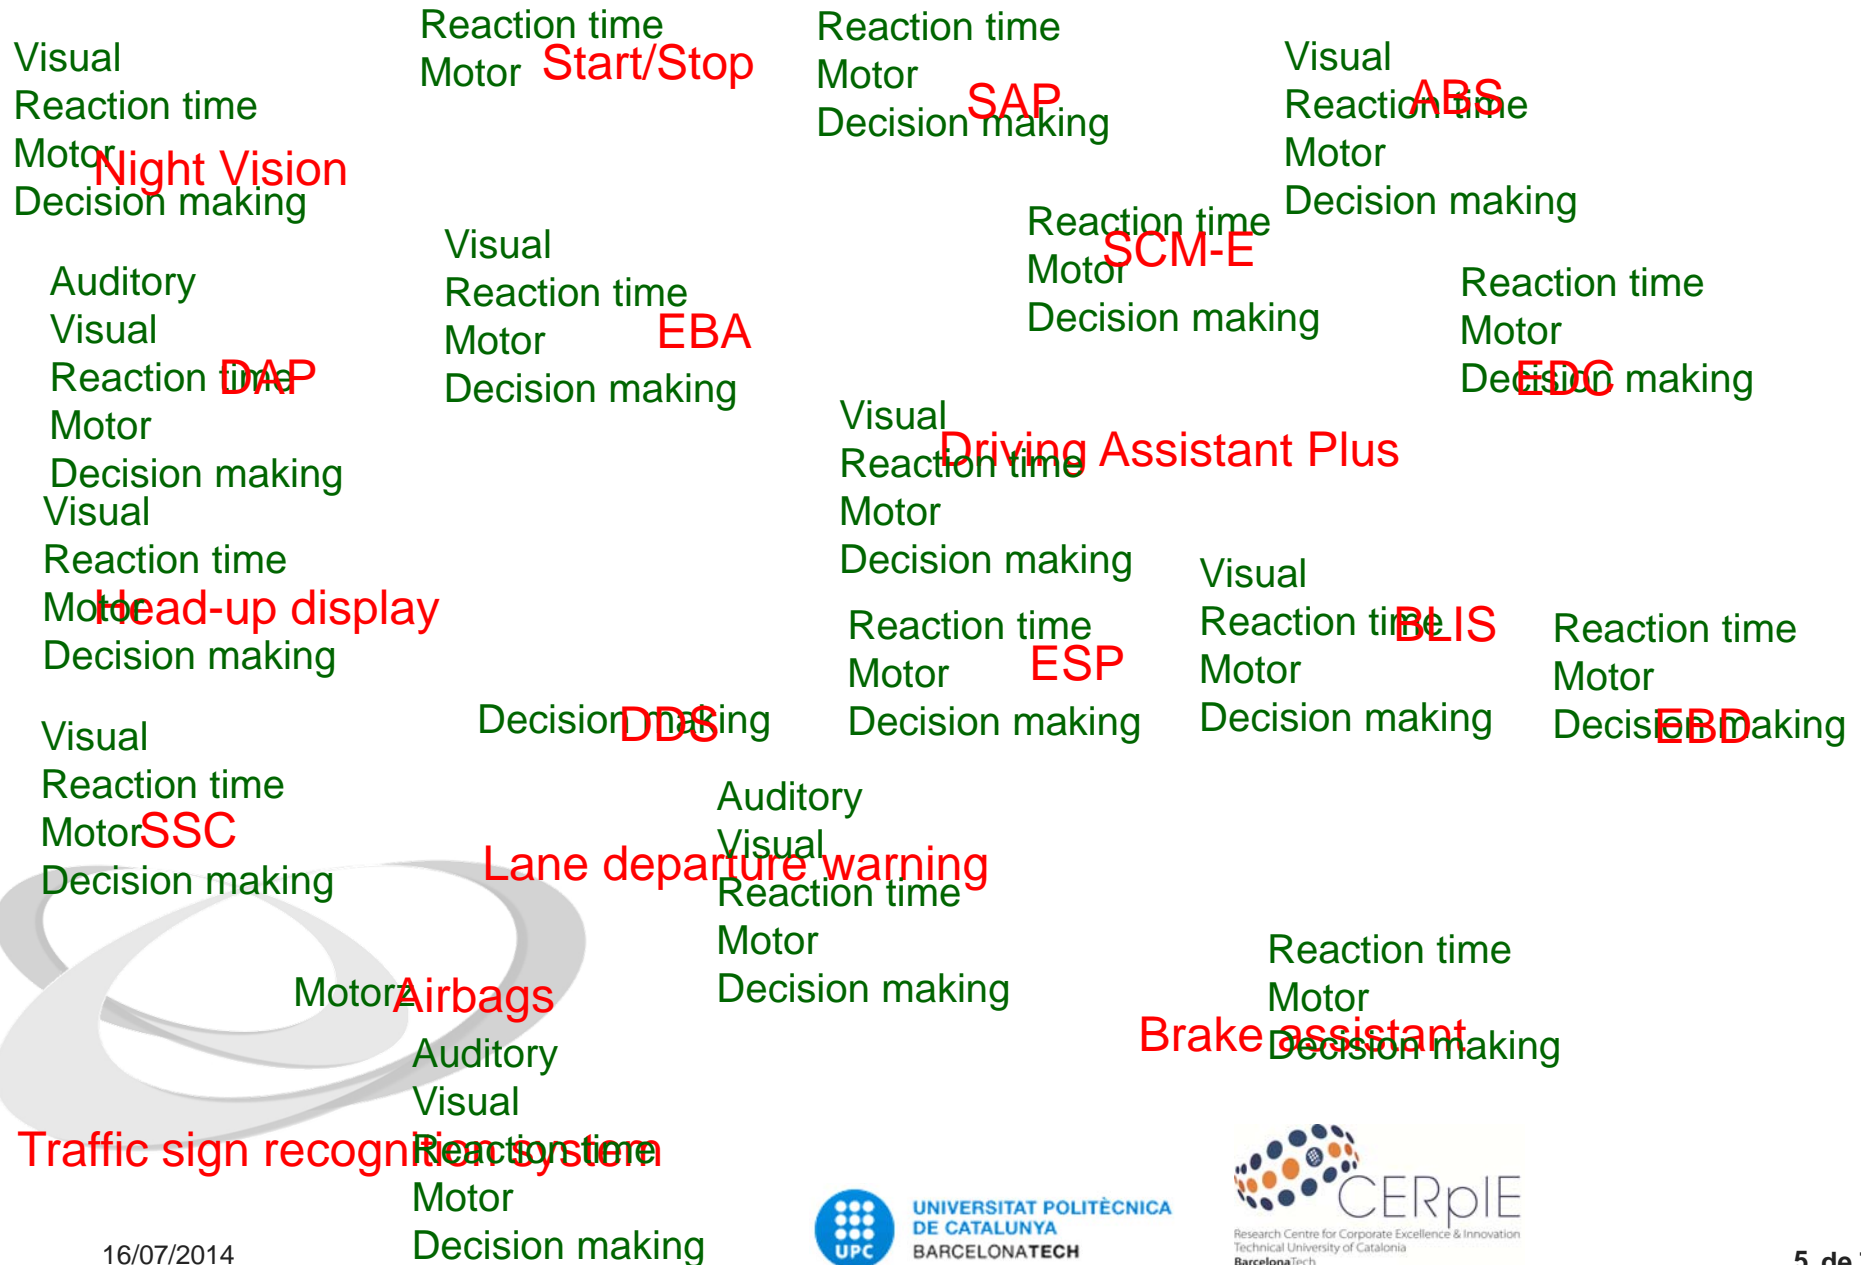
Visual
Reaction time
Motor
Decision making
Night Vision

Reaction time
Motor
Start/Stop

Reaction time
Motor
Decision making
SAP

Visual
Reaction time
Motor
Decision making
ABS

Auditory
Visual
Reaction time
Motor
Decision making
DAP

Visual
Reaction time
Motor
Decision making
EBA

Reaction time
Motor
Decision making
SCM-E

Reaction time
Motor
Decision making
EDC

Visual
Reaction time
Motor
Decision making
Driving Assistant Plus

Visual
Reaction time
Motor
Decision making
Head-up display

Reaction time
Motor
Decision making
ESP

Visual
Reaction time
Motor
Decision making
BLIS

Reaction time
Motor
Decision making
EBD

Decision making
DDS

Visual
Reaction time
Motor
Decision making
SSC

Auditory
Visual
Reaction time
Motor
Decision making
Lane departure warning

Motor
Airbags

Reaction time
Motor
Decision making
Brake assistant

Auditory
Visual
Reaction time
Motor
Decision making
Traffic sign recognition system

16/07/2014

UPC
UNIVERSITAT POLITÈCNICA DE CATALUNYA
BARCELONATECH

CERpIE
Research Centre for Corporate Excellence & Innovation
Technical University of Catalonia
BarcelonaTech

5 de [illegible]